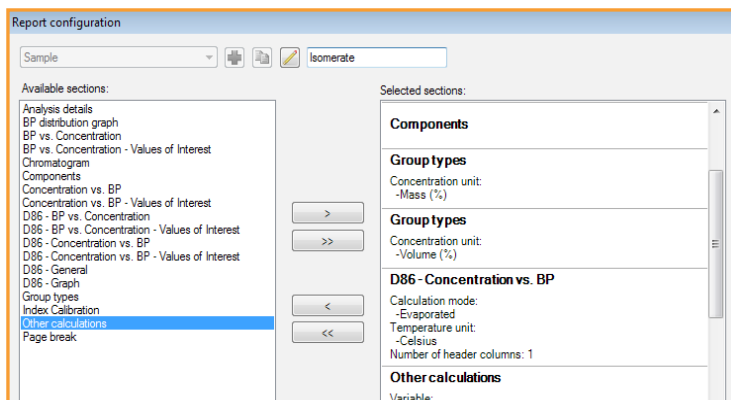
Report configuration

Sample

Isomerate

Available sections:

Analysis details
BP distribution graph
BP vs. Concentration
BP vs. Concentration - Values of Interest
Chromatogram
Components
Concentration vs. BP
Concentration vs. BP - Values of Interest
D86 - BP vs. Concentration
D86 - BP vs. Concentration - Values of Interest
D86 - Concentration vs. BP
D86 - Concentration vs. BP - Values of Interest
D86 - General
D86 - Graph
Group types
Index Calibration
Other calculations
Page break

>

>>

<

<<

Selected sections:

Components

Group types

Concentration unit:
-Mass (%)

Group types

Concentration unit:
-Volume (%)

D86 - Concentration vs. BP

Calculation mode:
-Evaporated
Temperature unit:
-Celsius
Number of header columns: 1

Other calculations

Variable: